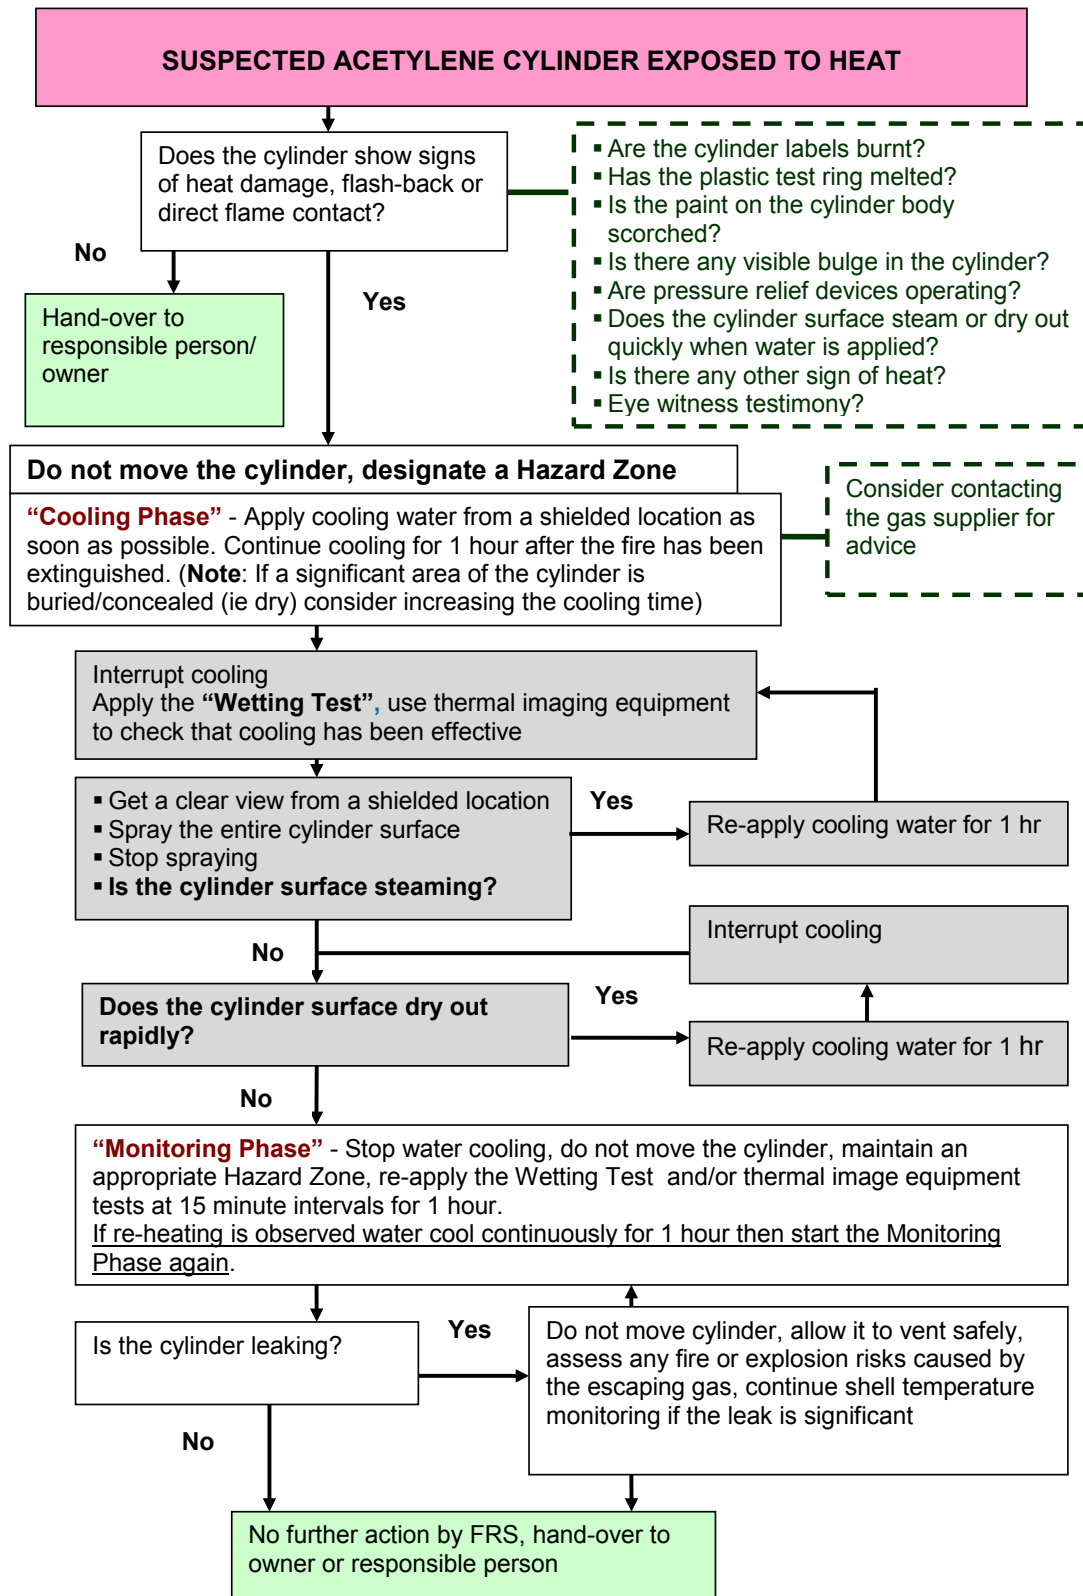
SUSPECTED ACETYLENE CYLINDER EXPOSED TO HEAT

Does the cylinder show signs of heat damage, flash-back or direct flame contact?

▪ Are the cylinder labels burnt?
▪ Has the plastic test ring melted?
▪ Is the paint on the cylinder body scorched?
▪ Is there any visible bulge in the cylinder?
▪ Are pressure relief devices operating?
▪ Does the cylinder surface steam or dry out quickly when water is applied?
▪ Is there any other sign of heat?
▪ Eye witness testimony?

No

Hand-over to responsible person/ owner

Yes

Do not move the cylinder, designate a Hazard Zone

“Cooling Phase” - Apply cooling water from a shielded location as soon as possible. Continue cooling for 1 hour after the fire has been extinguished. (Note: If a significant area of the cylinder is buried/concealed (ie dry) consider increasing the cooling time)

Consider contacting the gas supplier for advice

Interrupt cooling
Apply the “Wetting Test”, use thermal imaging equipment to check that cooling has been effective

▪ Get a clear view from a shielded location
▪ Spray the entire cylinder surface
▪ Stop spraying
▪ Is the cylinder surface steaming?

Yes

Re-apply cooling water for 1 hr

Interrupt cooling

No

Does the cylinder surface dry out rapidly?

Yes

Re-apply cooling water for 1 hr

No

“Monitoring Phase” - Stop water cooling, do not move the cylinder, maintain an appropriate Hazard Zone, re-apply the Wetting Test and/or thermal image equipment tests at 15 minute intervals for 1 hour.
If re-heating is observed water cool continuously for 1 hour then start the Monitoring Phase again.

Is the cylinder leaking?

Yes

Do not move cylinder, allow it to vent safely, assess any fire or explosion risks caused by the escaping gas, continue shell temperature monitoring if the leak is significant

No

No further action by FRS, hand-over to owner or responsible person